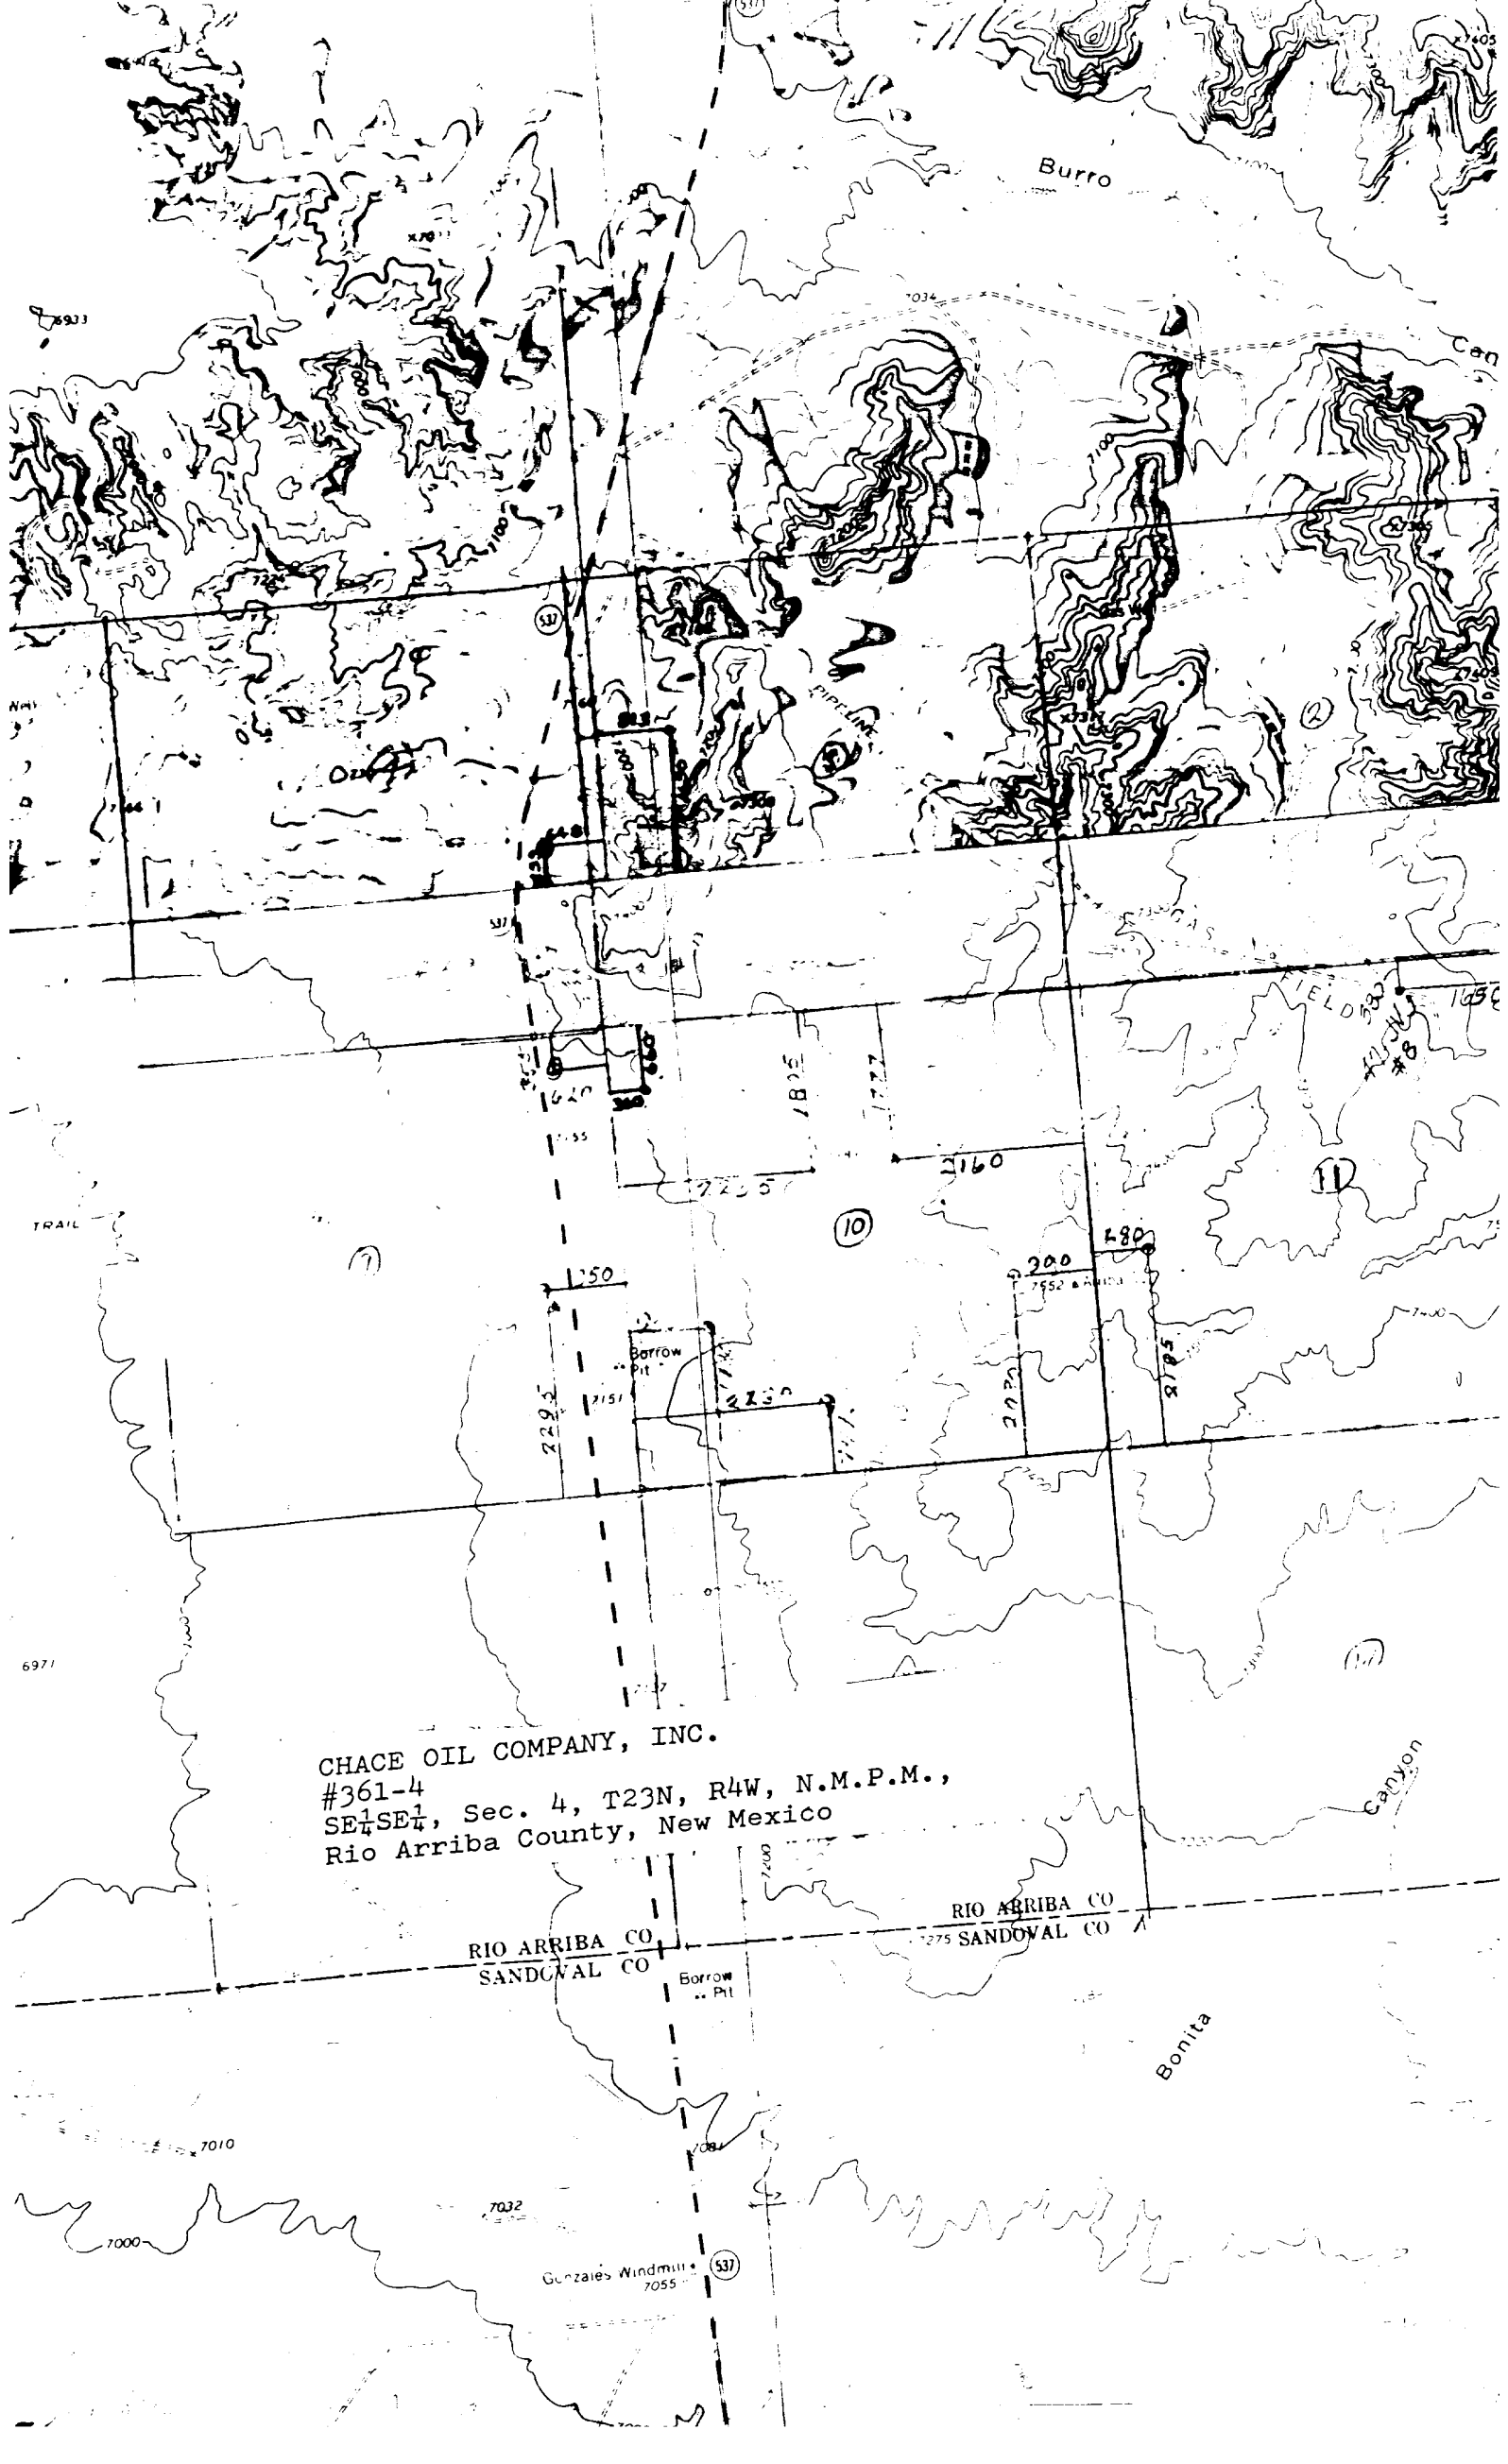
Burro

Can

7034

7100

7200

537

PIPELINE

(2)

(3)

7300

GAS

FIELD

1650

380

#8

1825

1777

2160

2235

620

330

(10)

(11)

TRAIL

(7)

250

280

200

7552

Borrow Pit

7151

2230

2292

2225

2185

(14)

6971

CHACE OIL COMPANY, INC.
#361-4
SE$\frac{1}{4}$SE$\frac{1}{4}$, Sec. 4, T23N, R4W, N.M.P.M.,
Rio Arriba County, New Mexico

Canyon

RIO ARRIBA CO
SANDOVAL CO

RIO ARRIBA CO
SANDOVAL CO

7275

Borrow Pit

Bonita

7010

7081

7032

7000

Gonzales Windmill
7055

537